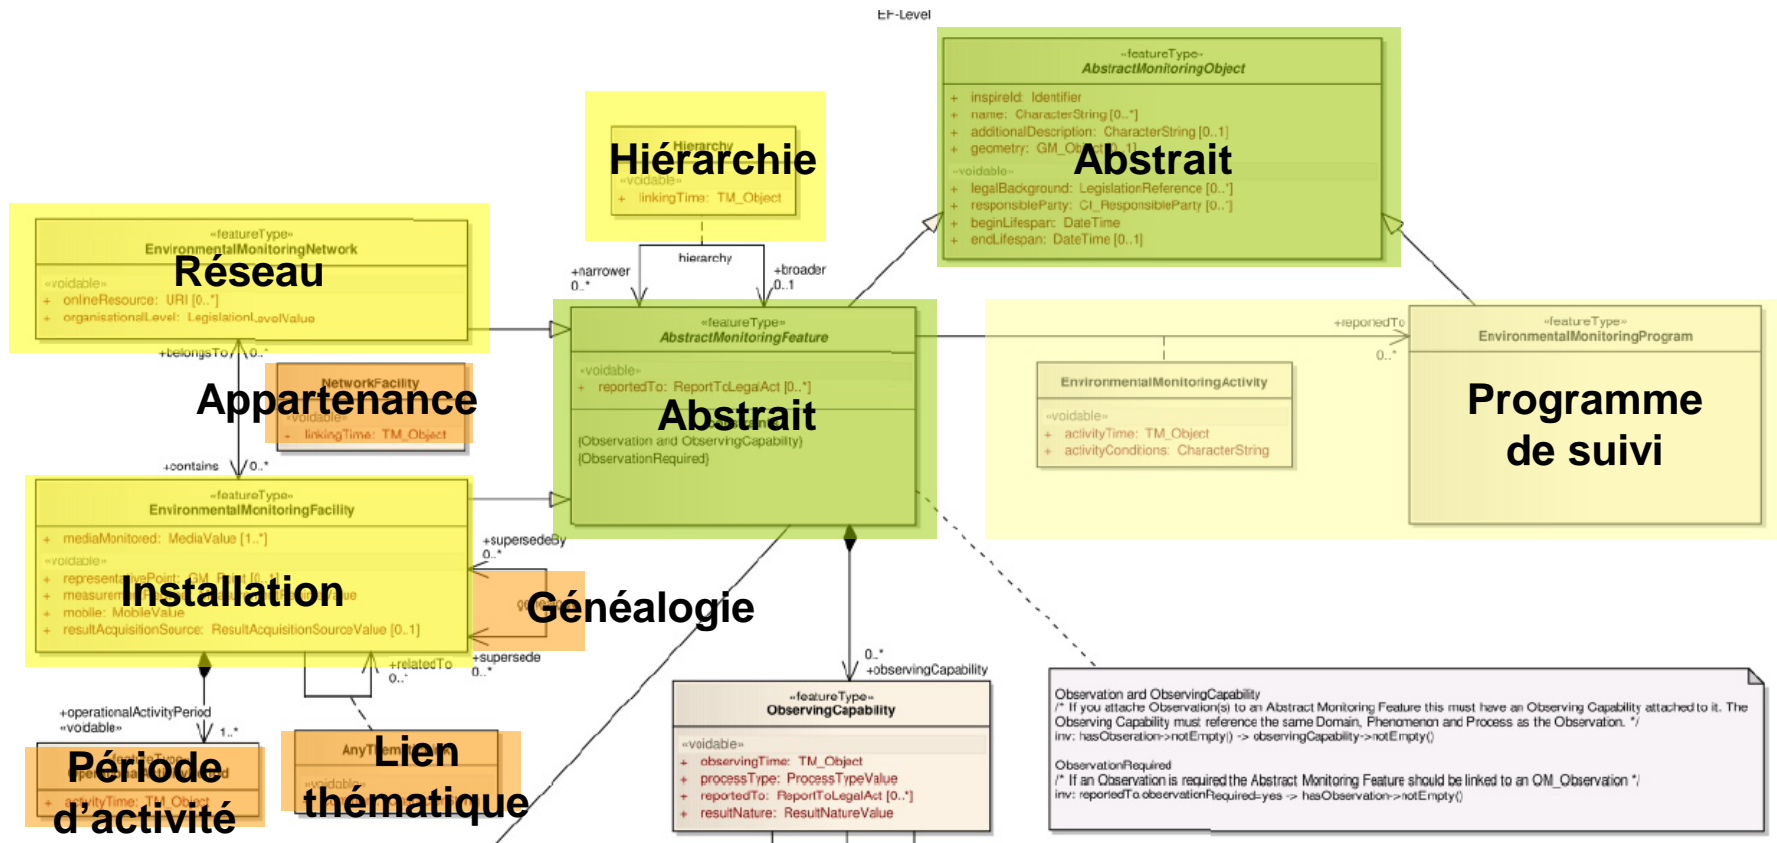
EF-Level

«featureType»
AbstractMonitoringObject
+ inspireId: Identifier
+ name: CharacterString [0..*]
+ additionalDescription: CharacterString [0..1]
+ geometry: GM_Object [0..1]
«voidable»
+ legalBackground: LegislationReference [0..*]
+ responsibleParty: CI_ResponsibleParty [0..*]
+ beginLifespan: DateTime
+ endLifespan: DateTime [0..1]

Abstrait

Hierarchy
«voidable»
+ linkingTime: TM_Object

Hiérarchie

hierarchy
+narrower 0..*
+broader 0..1

«featureType»
EnvironmentalMonitoringNetwork
«voidable»
+ onlineResource: URI [0..*]
+ organisationalLevel: LegislationLevelValue

Réseau

+belongsTo 0..*

NetworkFacility
«voidable»
+ linkingTime: TM_Object

Appartenance

+contains 0..*

«featureType»
AbstractMonitoringFeature
«voidable»
+ reportedTo: ReportToLegalAct [0..*]
{Observation and ObservingCapability}
{ObservationRequired}

Abstrait

+reportedTo 0..*

EnvironmentalMonitoringActivity
«voidable»
+ activityTime: TM_Object
+ activityConditions: CharacterString

«featureType»
EnvironmentalMonitoringProgram

Programme de suivi

«featureType»
EnvironmentalMonitoringFacility
+ mediaMonitored: MediaValue [1..*]
«voidable»
+ representativePoint: GM_Point [0..1]
+ measurem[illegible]
+ mobile: MobileValue
+ resultAcquisitionSource: ResultAcquisitionSourceValue [0..1]

Installation

+supersededBy 0..*
+supersede 0..*

Généalogie

+relatedTo 0..*

+operationalActivityPeriod «voidable» 1..*

Période d'activité
+ activityTime: TM_Object

AnyThem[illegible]
«voidable»

Lien thématique

0..*
+observingCapability

«featureType»
ObservingCapability
«voidable»
+ observingTime: TM_Object
+ processType: ProcessTypeValue
+ reportedTo: ReportToLegalAct [0..*]
+ resultNature: ResultNatureValue

Observation and ObservingCapability
/* If you attache Observation(s) to an Abstract Monitoring Feature this must have an Observing Capability attached to it. The Observing Capability must reference the same Domain, Phenomenon and Process as the Observation. */
inv: hasObseration->notEmpty() -> observingCapability->notEmpty()

ObservationRequired
/* If an Observation is required the Abstract Monitoring Feature should be linked to an OM_Observation */
inv: reportedTo.observationRequired=yes -> hasObservation->notEmpty()